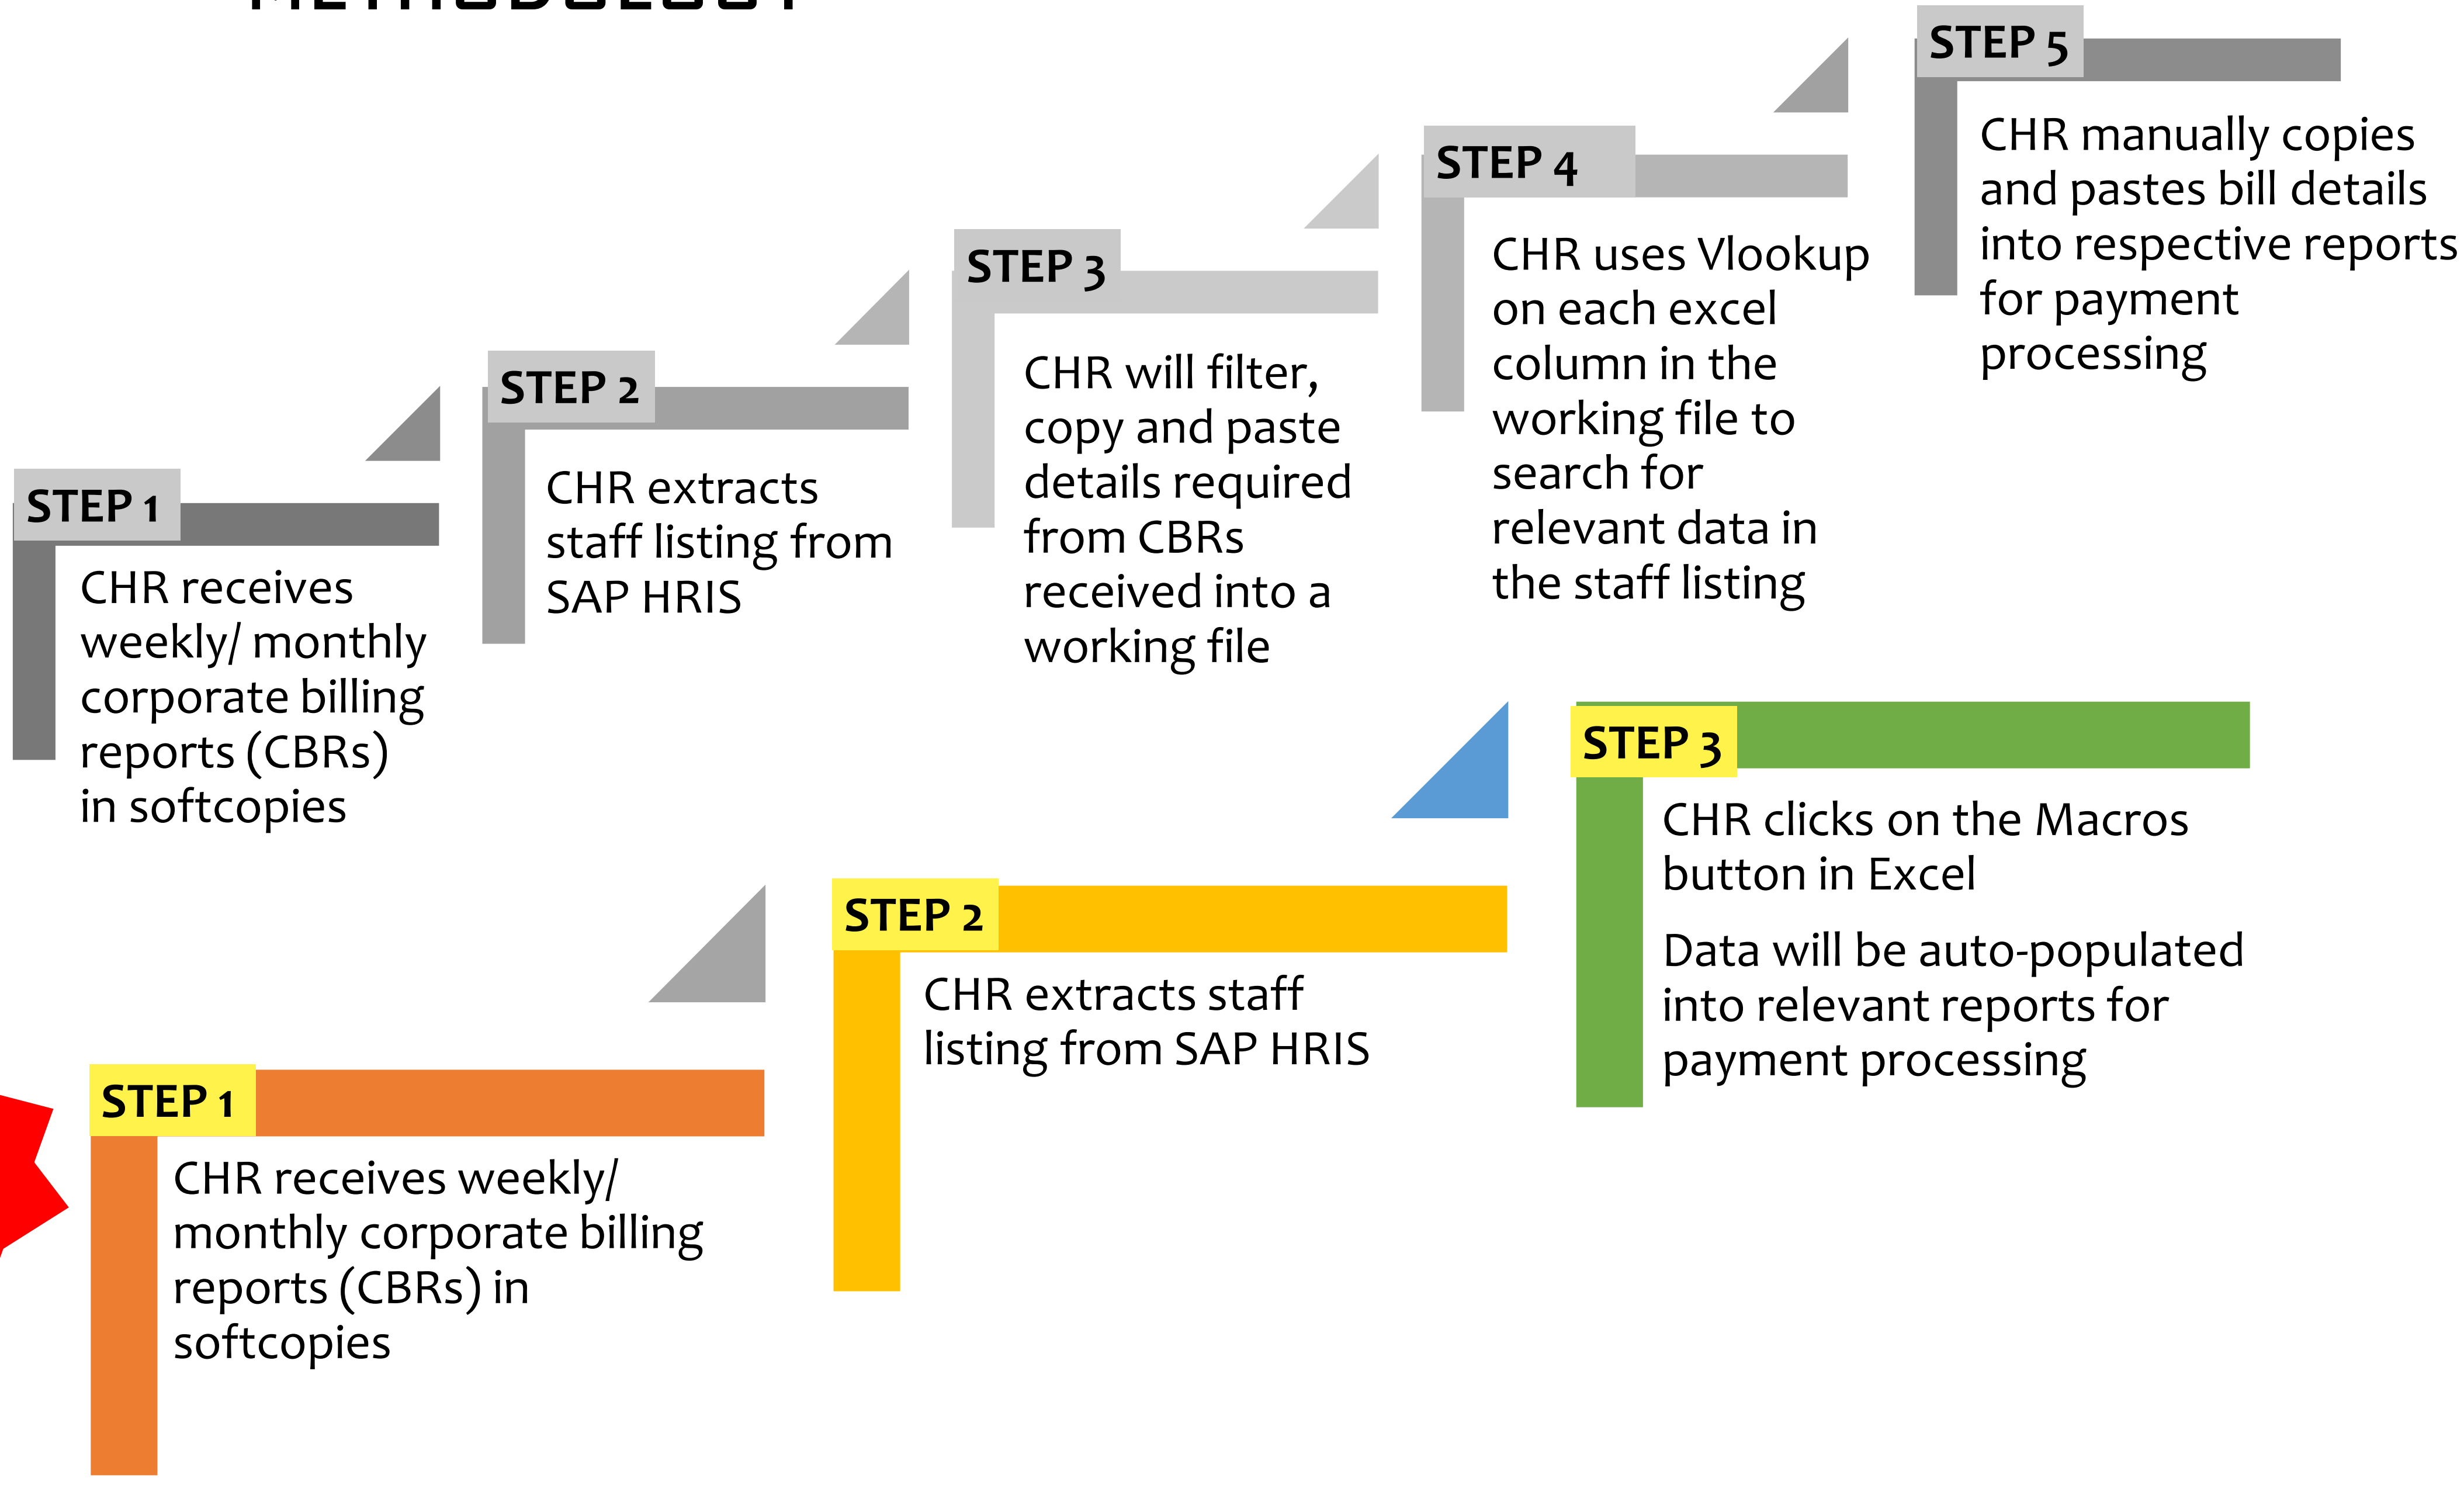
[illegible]

STEP 5

CHR manually copies and pastes bill details into respective reports for payment processing

STEP 4

CHR uses Vlookup on each excel column in the working file to search for relevant data in the staff listing

STEP 3

CHR will filter, copy and paste details required from CBRs received into a working file

STEP 2

CHR extracts staff listing from SAP HRIS

STEP 1

CHR receives weekly/ monthly corporate billing reports (CBRs) in softcopies

STEP 3

CHR clicks on the Macros button in Excel

Data will be auto-populated into relevant reports for payment processing

STEP 2

CHR extracts staff listing from SAP HRIS

STEP 1

CHR receives weekly/ monthly corporate billing reports (CBRs) in softcopies